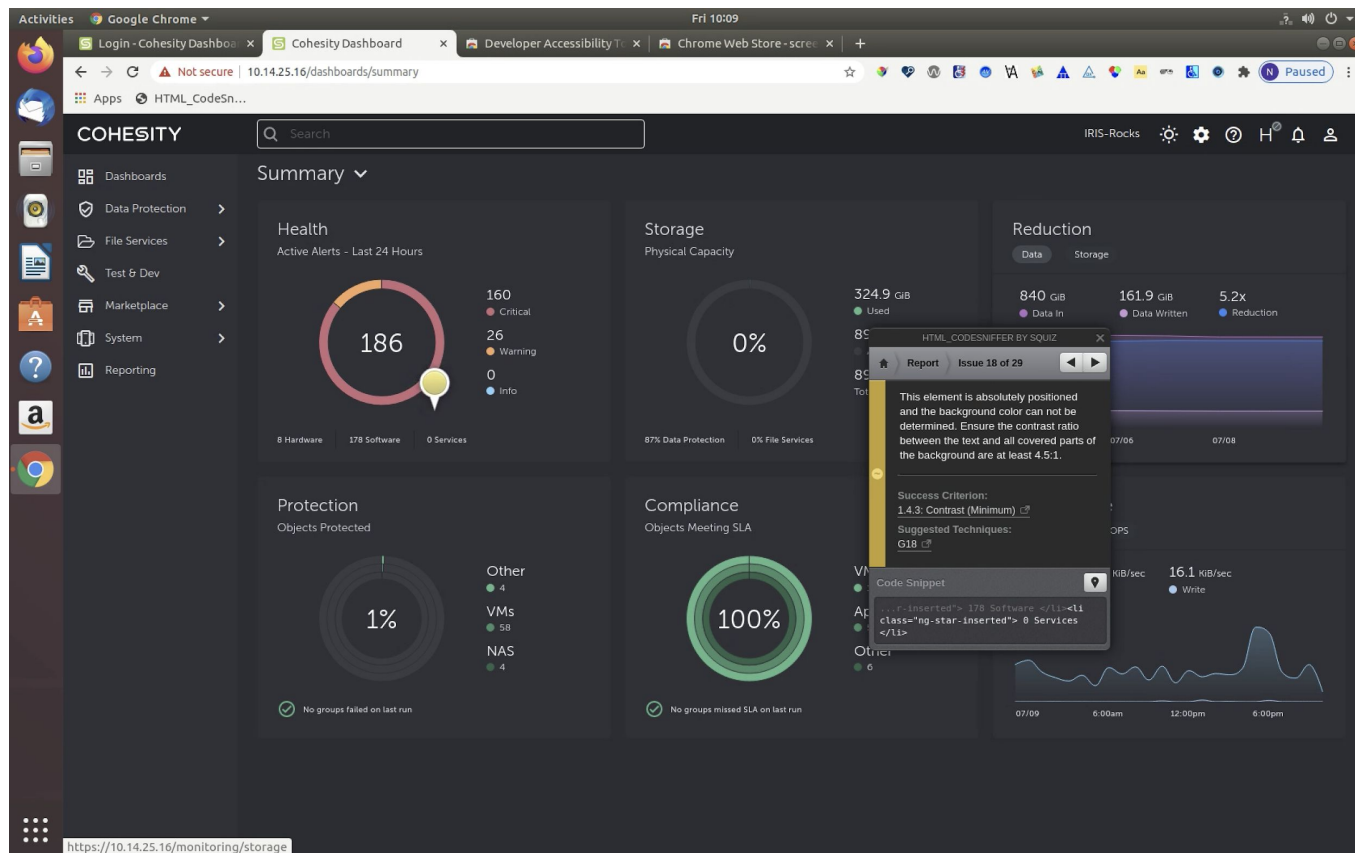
Activities Google Chrome ▾ Fri 10:09

Login - Cohesity Dashboa × Cohesity Dashboard × Developer Accessibility T × Chrome Web Store - scree × +

Not secure | 10.14.25.16/dashboards/summary

Paused

Apps HTML_CodeSn...

COHESITY

Search

IRIS-Rocks

Dashboards
Data Protection
File Services
Test & Dev
Marketplace
System
Reporting

Summary

Health
Active Alerts - Last 24 Hours

186

160
Critical
26
Warning
0
Info

8 Hardware 178 Software 0 Services

Storage
Physical Capacity

0%

324.9 GiB
Used
89
89
Tot

87% Data Protection 0% File Services

Reduction
Data Storage

840 GiB
Data In
161.9 GiB
Data Written
5.2x
Reduction

07/06 07/08

HTML_CODESNIFFER BY SQUIZ

Report Issue 18 of 29

This element is absolutely positioned and the background color can not be determined. Ensure the contrast ratio between the text and all covered parts of the background are at least 4.5:1.

Success Criterion:
1.4.3: Contrast (Minimum)
Suggested Techniques:
G18

Code Snippet

...r-inserted"> 178 Software </li><li class="ng-star-inserted"> 0 Services </li>

Protection
Objects Protected

1%

Other
4
VMs
58
NAS
4

No groups failed on last run

Compliance
Objects Meeting SLA

100%

VM
Ap
Other
6

No groups missed SLA on last run

OPS

KiB/sec 16.1 KiB/sec
Write

07/09 6:00am 12:00pm 6:00pm

https://10.14.25.16/monitoring/storage